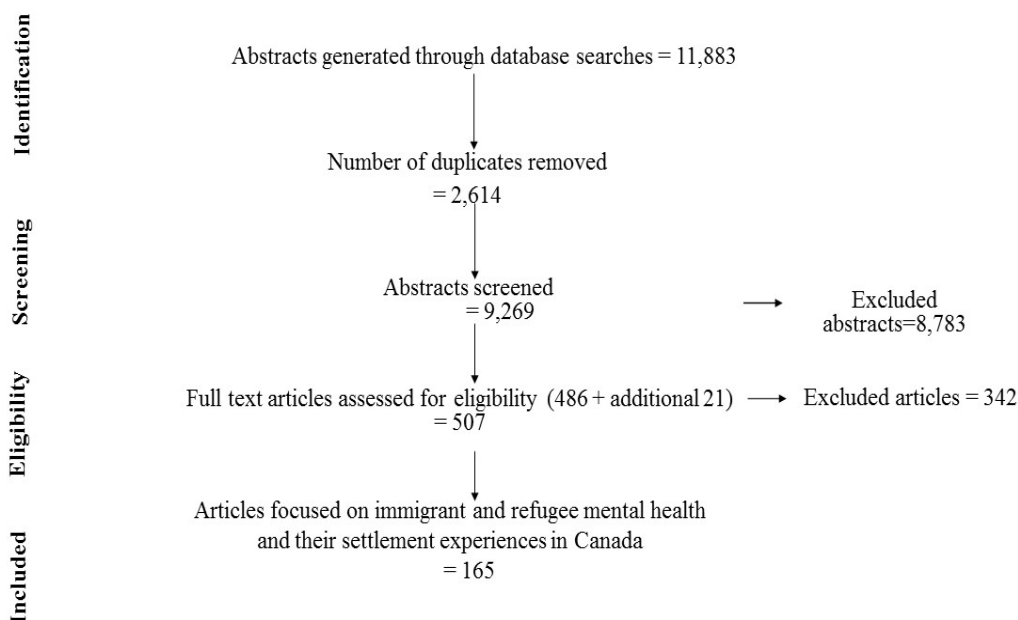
Identification

Abstracts generated through database searches = 11,883

Number of duplicates removed = 2,614

Screening

Abstracts screened = 9,269

Excluded abstracts=8,783

Eligibility

Full text articles assessed for eligibility (486 + additional 21) = 507

Excluded articles = 342

Included

Articles focused on immigrant and refugee mental health and their settlement experiences in Canada = 165